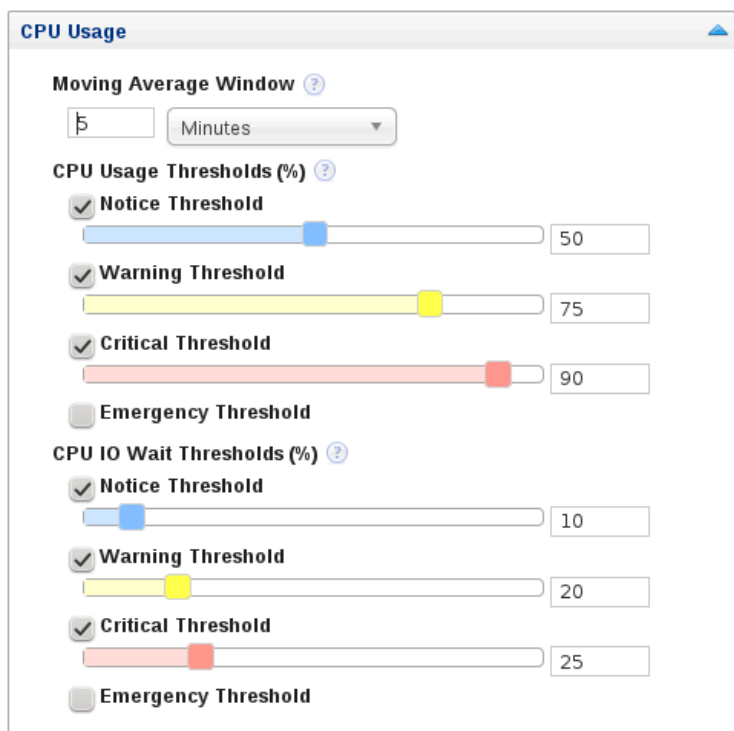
CPU Usage

Moving Average Window ?

5 Minutes

CPU Usage Thresholds (%) ?

Notice Threshold

50

Warning Threshold

75

Critical Threshold

90

Emergency Threshold

CPU IO Wait Thresholds (%) ?

Notice Threshold

10

Warning Threshold

20

Critical Threshold

25

Emergency Threshold